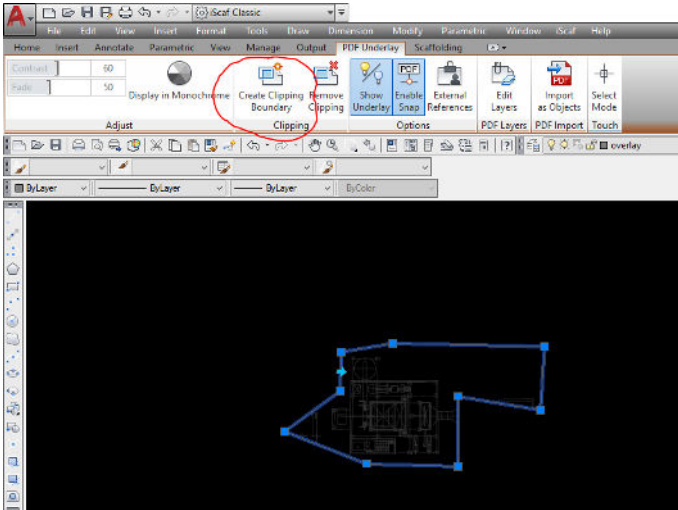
iScaf Classic

File Edit View Insert Format Tools Draw Dimension Modify Parametric Window iScaf Help

Home Insert Annotate Parametric View Manage Output PDF Underlay Scaffolding

Contrast 60
Fade 50
Display in Monochrome
Adjust

Create Clipping Boundary
Remove Clipping
Clipping

Show Underlay
Enable Snap
External References
Options

Edit Layers
PDF Layers

Import as Objects
PDF Import

Select Mode
Touch

overlay

ByLayer
ByLayer
ByLayer
ByColor